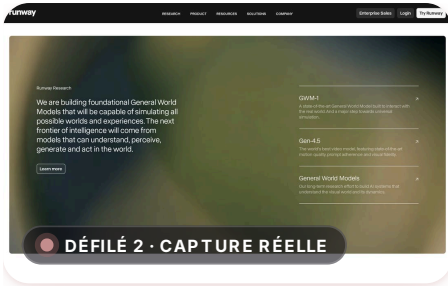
runway

RESEARCH PRODUCT RESOURCES SOLUTIONS COMPANY

Enterprise Sales Login Try Runway

Runway Research

We are building foundational General World Models that will be capable of simulating all possible worlds and experiences. The next frontier of intelligence will come from models that can understand, perceive, generate and act in the world.

Learn more

GWM-1

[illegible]

Gen-4.5

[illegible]

General World Models

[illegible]

DÉFILÉ 2 · CAPTURE RÉELLE